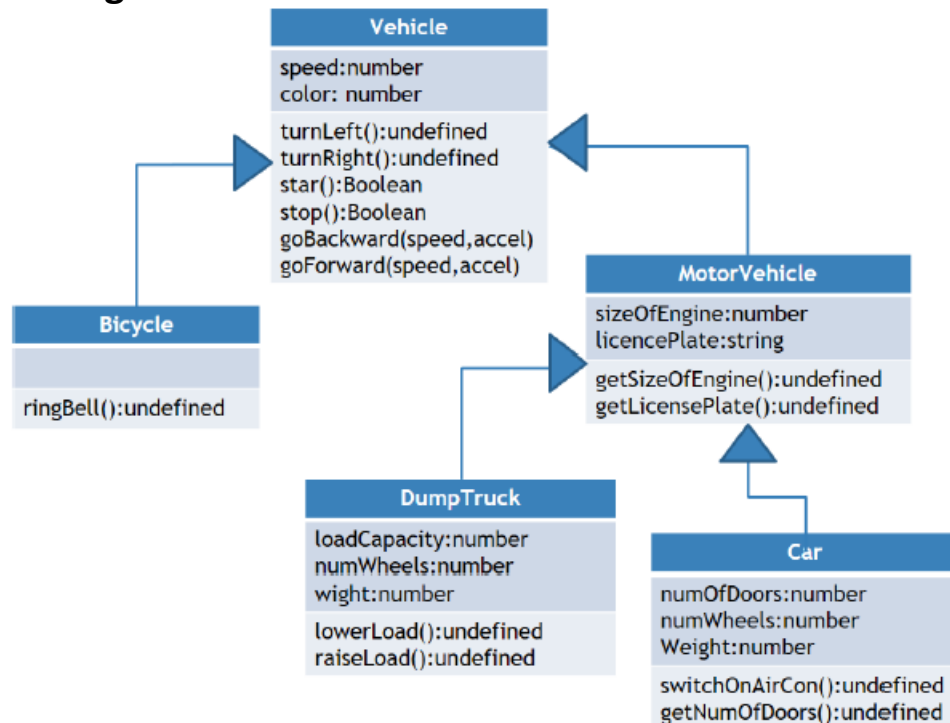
Vehicle

speed:number
color: number

turnLeft():undefined
turnRight():undefined
star():Boolean
stop():Boolean
goBackward(speed,accel)
goForward(speed,accel)

Bicycle

ringBell():undefined

MotorVehicle

sizeOfEngine:number
licencePlate:string

getSizeOfEngine():undefined
getLicensePlate():undefined

DumpTruck

loadCapacity:number
numWheels:number
wight:number

lowerLoad():undefined
raiseLoad():undefined

Car

numOfDoors:number
numWheels:number
Weight:number

switchOnAirCon():undefined
getNumOfDoors():undefined